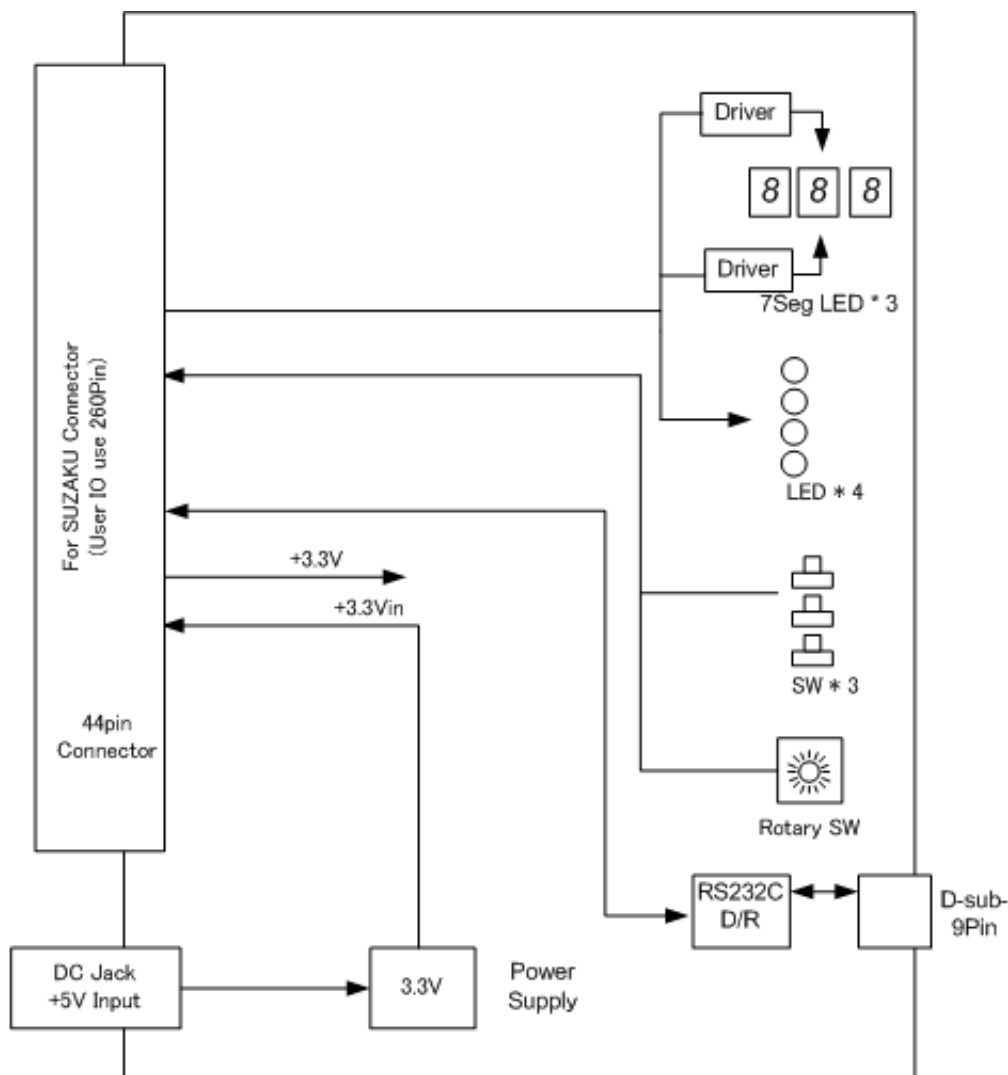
For SUZAKU Connector
(User IO use 260Pin)

Driver

8 8 8

Driver

7Seg LED * 3

LED * 4

+3.3V

+3.3Vin

SW * 3

44pin
Connector

Rotary SW

RS232C
D/R

D-sub-
9Pin

DC Jack
+5V Input

3.3V

Power
Supply